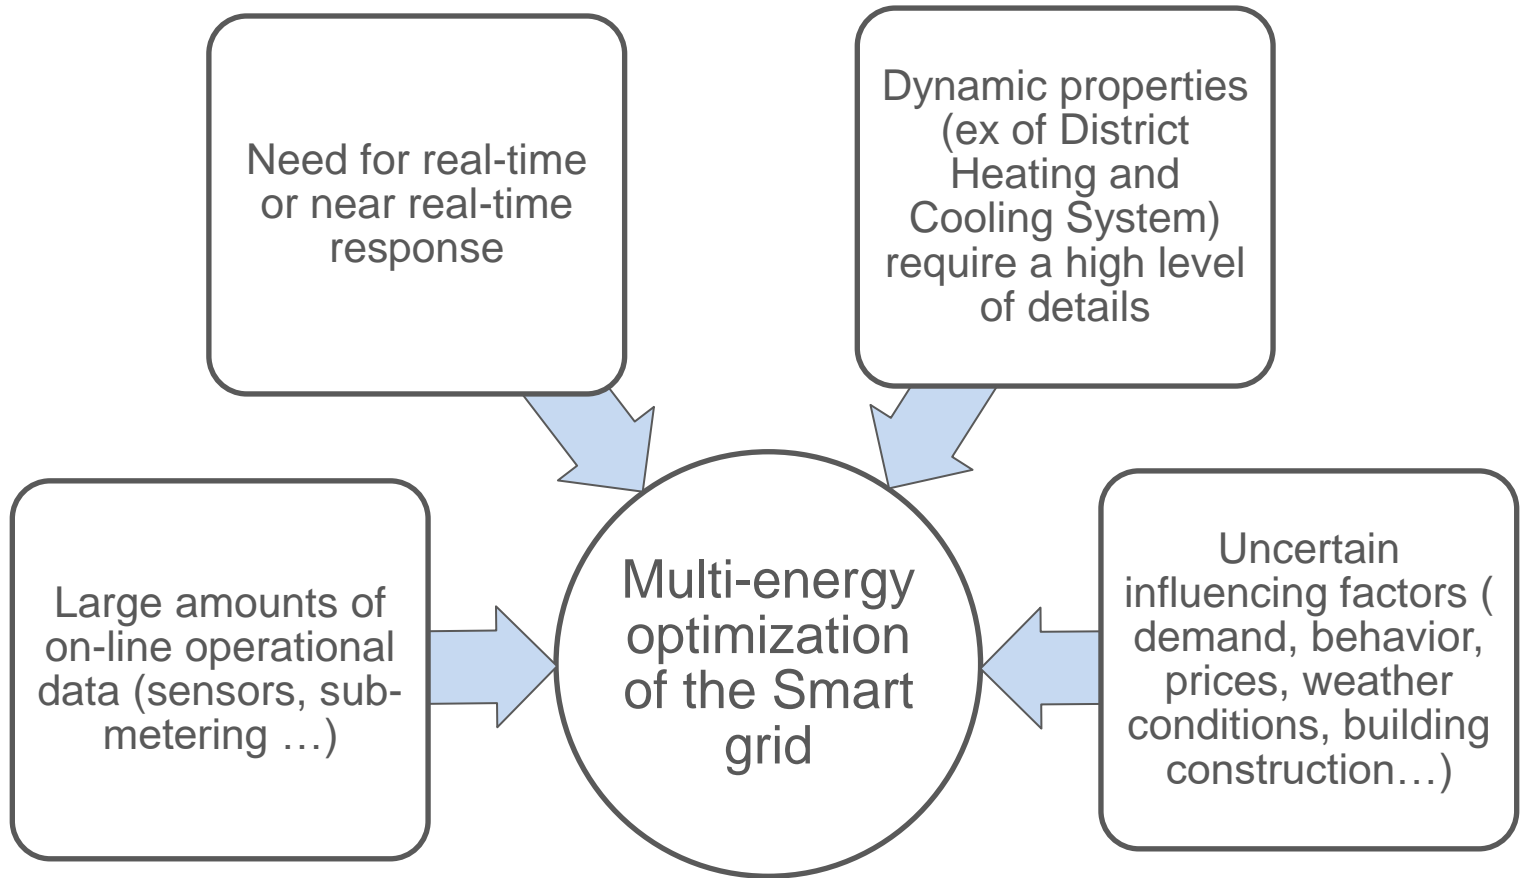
Need for real-time or near real-time response

Dynamic properties (ex of District Heating and Cooling System) require a high level of details

Large amounts of on-line operational data (sensors, submetering …)

Multi-energy optimization of the Smart grid

Uncertain influencing factors ( demand, behavior, prices, weather conditions, building construction…)